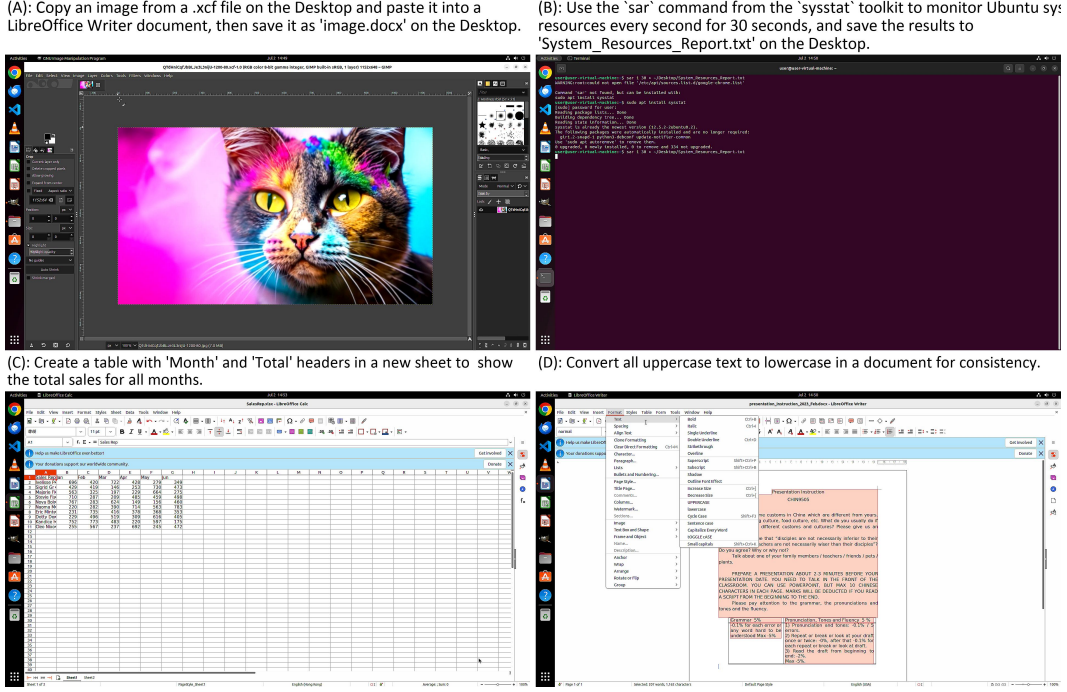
(A): Copy an image from a .xcf file on the Desktop and paste it into a LibreOffice Writer document, then save it as 'image.docx' on the Desktop.

(B): Use the `sar` command from the `sysstat` toolkit to monitor Ubuntu sys resources every second for 30 seconds, and save the results to 'System_Resources_Report.txt' on the Desktop.

Activities GNU Image Manipulation Program

File Edit Select View Image Layer Colors Tools Filters Windows Help

Activities Terminal

user@user-virtual-machine: ~

user@user-virtual-machine:~$ sar 1 30 > ~/Desktop/System_Resources_Report.txt
Command 'sar' not found, but can be installed with:
sudo apt install sysstat
user@user-virtual-machine:~$ sudo apt install sysstat
[sudo] password for user:
Reading package lists... Done
Building dependency tree... Done
Reading state information... Done
sysstat is already the newest version
user@user-virtual-machine:~$ sar 1 30 > ~/Desktop/System_Resources_Report.txt

(C): Create a table with 'Month' and 'Total' headers in a new sheet to show the total sales for all months.

(D): Convert all uppercase text to lowercase in a document for consistency.

Activities LibreOffice Calc

SalesRep.xlsx - LibreOffice Calc

File Edit View Insert Format Styles Sheet Data Tools Window Help

Help us make LibreOffice even better! Get involved

Your donations support our worldwide community. Donate

| | A | B | C | D | E | F | G |
|---|---|---|---|---|---|---|---|
| 1 | Sales Rep | Jan | Feb | Mar | Apr | May | Jun |
| 2 | Joshua Pe | 490 | 420 | 722 | 438 | 278 | 348 |
| 3 | Sophie Gr | 420 | 459 | 146 | 253 | 350 | 412 |
| 4 | Maggie Fe | 563 | 125 | 197 | 229 | 664 | 275 |
| 5 | Stevie Fe | 710 | 287 | 289 | 485 | 659 | 498 |
| 6 | Neve Robi | 767 | 283 | 624 | 149 | 156 | 466 |
| 7 | Naoma Mc | 220 | 582 | 390 | 714 | 583 | 783 |
| 8 | Eric Meke | 231 | 735 | 435 | 578 | 368 | 553 |
| 9 | Dotty Dar | 496 | 525 | 389 | 699 | 616 | 425 |
| 10 | Kandice H | 752 | 773 | 483 | 220 | 587 | 175 |
| 11 | Clea Mace | 755 | 567 | 237 | 882 | 245 | 672 |

Sheet1 Sheet2

Activities LibreOffice Writer

presentation_instruction_2023_Feb.docx - LibreOffice Writer

File Edit View Insert Format Styles Table Form Tools Window Help

Text
Spacing
Align Text
Clone Formatting
Clear Direct Formatting
Character...
Paragraph...
Lists
Bullets and Numbering...
Page Style...
Title Page...
Comments...
Columns...
Watermark...
Sections...
Image
Text Box and Shape
Frame and Object
Name...
Description...
Anchor
Wrap
Arrange
Rotate or Flip
Group

Bold
Italic
Single Underline
Double Underline
Strikethrough
Overline
Superscript
Subscript
Shadow
Outline Font Effect
Increase Size
Decrease Size
UPPERCASE
lowercase
Cycle Case
Sentence case
Capitalize Every Word
tOGGLE cASE
Small capitals

Presentation Instruction
CHINESE

Do you agree? Why or why not?
Talk about one of your family members / teachers / friends / pets / plants.

PREPARE A PRESENTATION ABOUT 2.5 MINUTES BEFORE YOUR PRESENTATION DATE. YOU NEED TO TALK IN THE FRONT OF THE CLASSROOM. YOU CAN USE POWERPOINT, BUT MAX 30 CHINESE CHARACTERS IN EACH PAGE. MARKS WILL BE DEDUCTED IF YOU READ A SCRIPT FROM THE BEGINNING TO THE END.
Please pay attention to the grammar, the pronunciations and tones and the fluency.